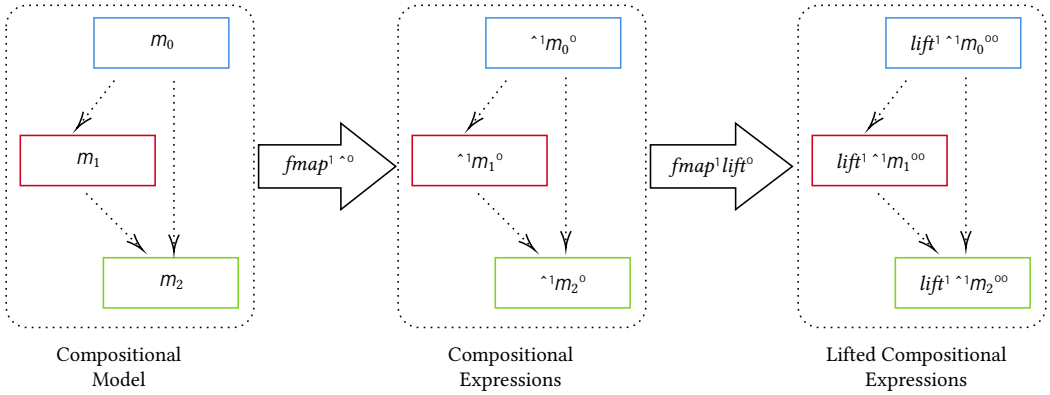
$m_0$

$m_1$

$m_2$

Compositional Model

$fmap^{\ulcorner} \ulcorner^{\urcorner}$

$\ulcorner m_0 \urcorner$

$\ulcorner m_1 \urcorner$

$\ulcorner m_2 \urcorner$

Compositional Expressions

$fmap^{\ulcorner} lift^{\urcorner}$

$lift^{\ulcorner} \ulcorner m_0 \urcorner\urcorner$

$lift^{\ulcorner} \ulcorner m_1 \urcorner\urcorner$

$lift^{\ulcorner} \ulcorner m_2 \urcorner\urcorner$

Lifted Compositional Expressions